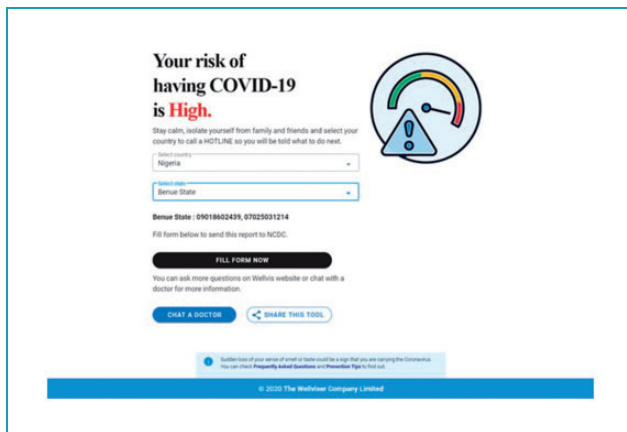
Your risk of having COVID-19 is High.

Stay calm, isolate yourself from family and friends and select your country to call a HOTLINE so you will be told what to do next.

Select country
Nigeria

Select state
Benue State

Benue State : 09018602439, 07025031214

Fill form below to send this report to NCDC.

FILL FORM NOW

You can ask more questions on Wellvis website or chat with a doctor for more information.

CHAT A DOCTOR

SHARE THIS TOOL

Sudden loss of your sense of smell or taste could be a sign that you are carrying the Coronavirus. You can check Frequently Asked Questions and Prevention Tips to find out.

© 2020 The Wellviser Company Limited